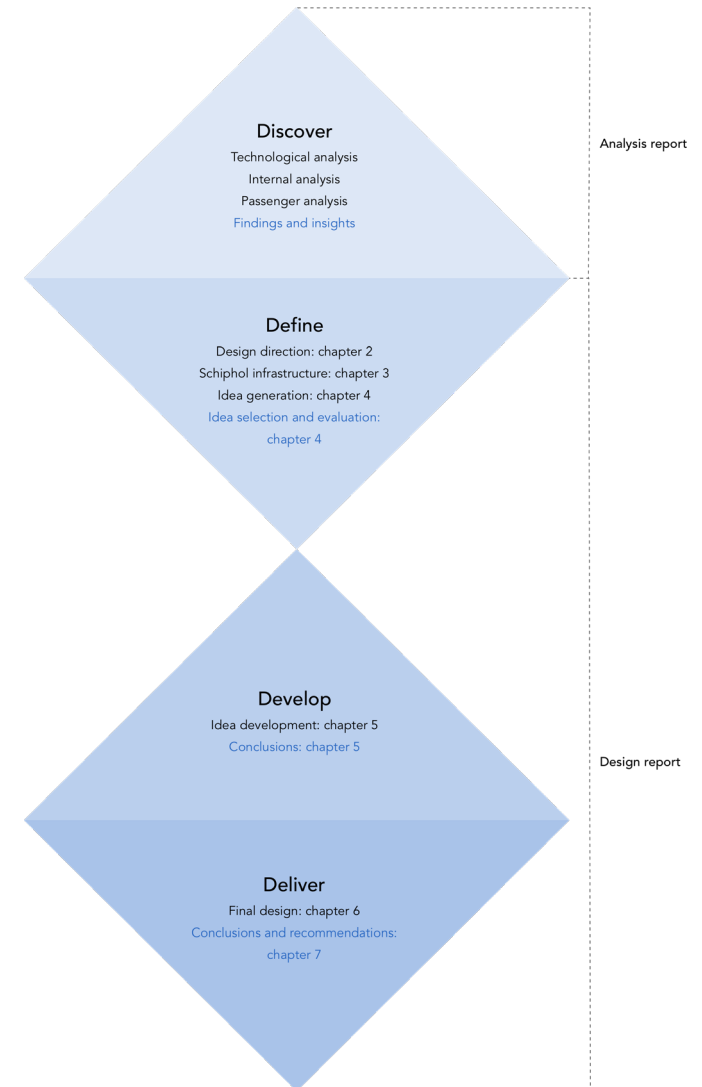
Discover
Technological analysis
Internal analysis
Passenger analysis
Findings and insights

Analysis report

Define
Design direction: chapter 2
Schiphol infrastructure: chapter 3
Idea generation: chapter 4
Idea selection and evaluation: chapter 4

Develop
Idea development: chapter 5
Conclusions: chapter 5

Design report

Deliver
Final design: chapter 6
Conclusions and recommendations: chapter 7